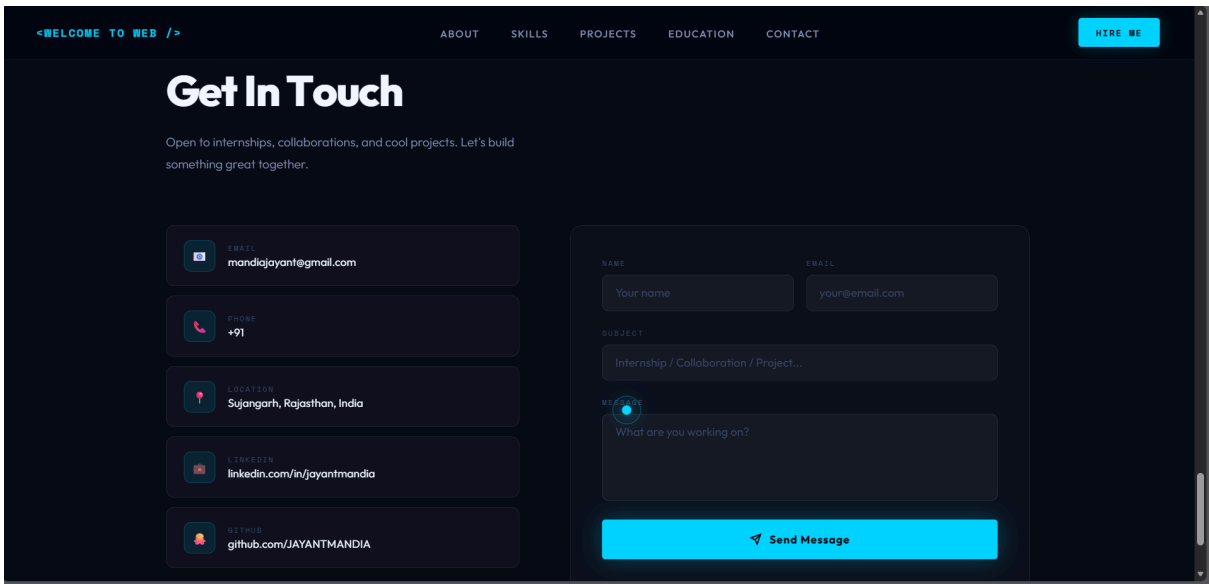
<WELCOME TO WEB />

ABOUT SKILLS PROJECTS EDUCATION CONTACT

HIRE ME

Get In Touch

Open to internships, collaborations, and cool projects. Let's build something great together.

EMAIL
mandiajayant@gmail.com

PHONE
+91

LOCATION
Sujangarh, Rajasthan, India

LINKEDIN
linkedin.com/in/jayantmandia

GITHUB
github.com/JAYANTMANDIA

NAME
Your name

EMAIL
your@email.com

SUBJECT
Internship / Collaboration / Project...

MESSAGE
What are you working on?

Send Message